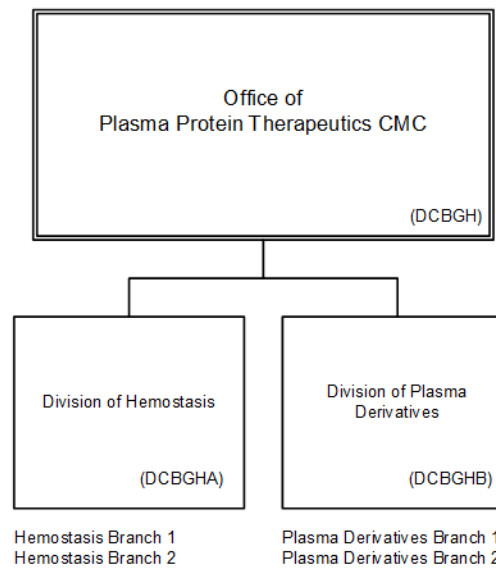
Office of
Plasma Protein Therapeutics CMC

(DCBGH)

Division of Hemostasis

(DCBGHA)

Division of Plasma Derivatives

(DCBGHB)

Hemostasis Branch 1
Hemostasis Branch 2

Plasma Derivatives Branch 1
Plasma Derivatives Branch 2